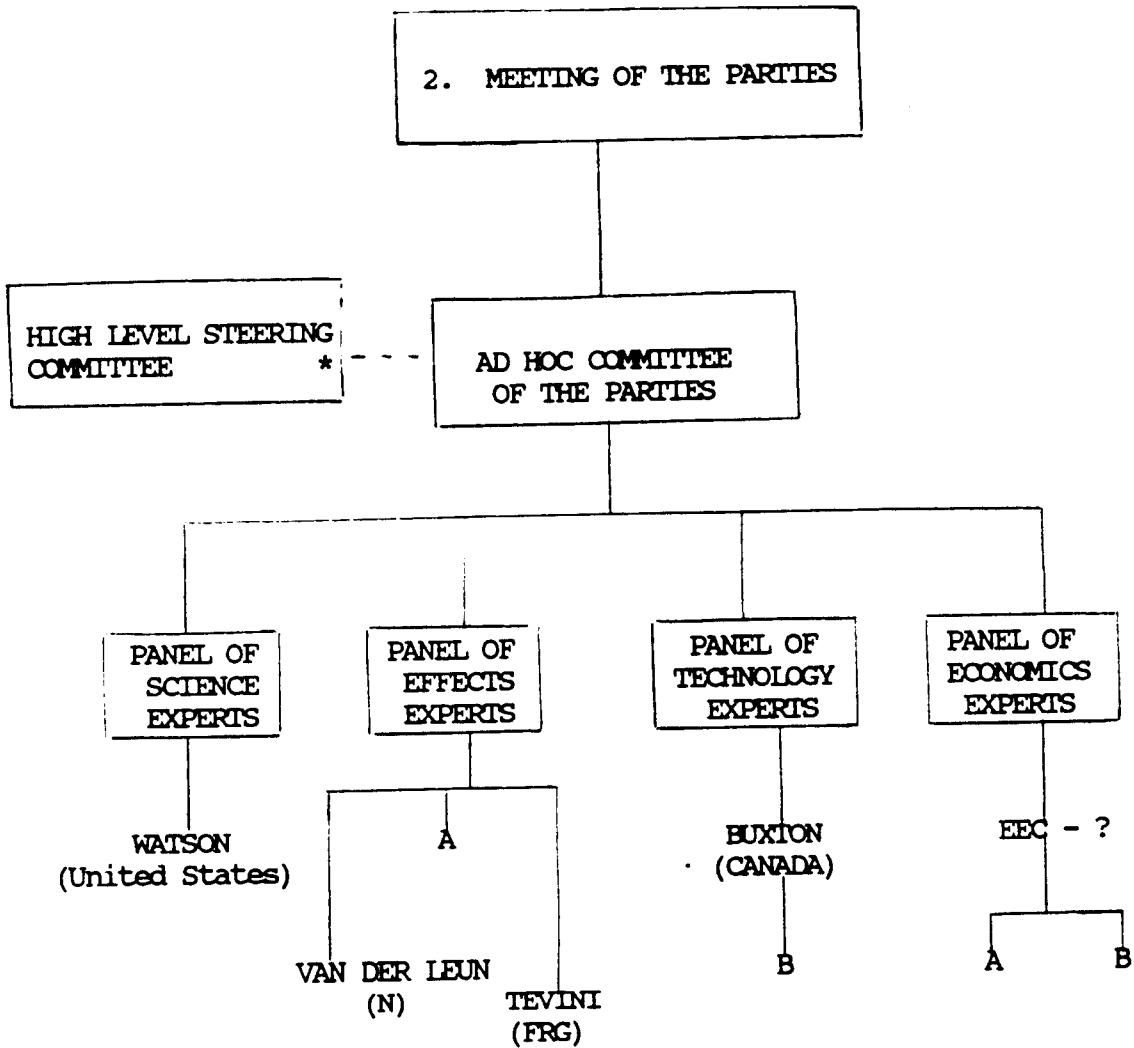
2. MEETING OF THE PARTIES

HIGH LEVEL STEERING COMMITTEE *

AD HOC COMMITTEE OF THE PARTIES

PANEL OF SCIENCE EXPERTS

PANEL OF EFFECTS EXPERTS

PANEL OF TECHNOLOGY EXPERTS

PANEL OF ECONOMICS EXPERTS

WATSON (United States)

A

VAN DER LEUN (N)

TEVINI (FRG)

BUXTON (CANADA)

B

EEC - ?

A

B